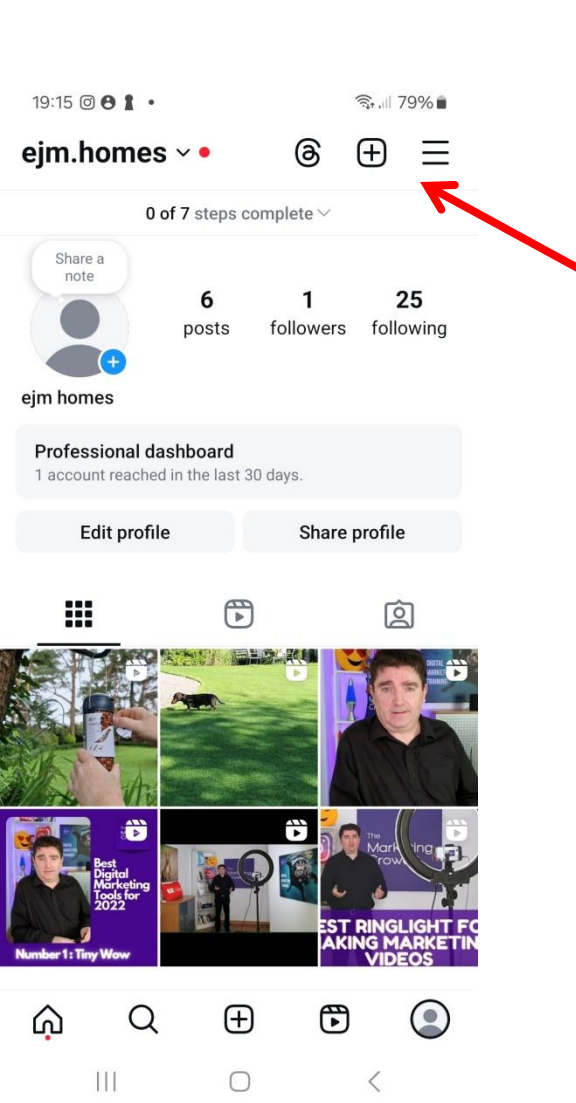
19:15 79%

ejm.homes

0 of 7 steps complete

Share a note

6 posts

1 followers

25 following

ejm homes

Professional dashboard
1 account reached in the last 30 days.

Edit profile

Share profile

DIGITAL MARKETING

Best Digital Marketing Tools for 2022

Number 1 : Tiny Wow

The Marketing Crow

EST RINGLIGHT FO AKING MARKETIN VIDEOS